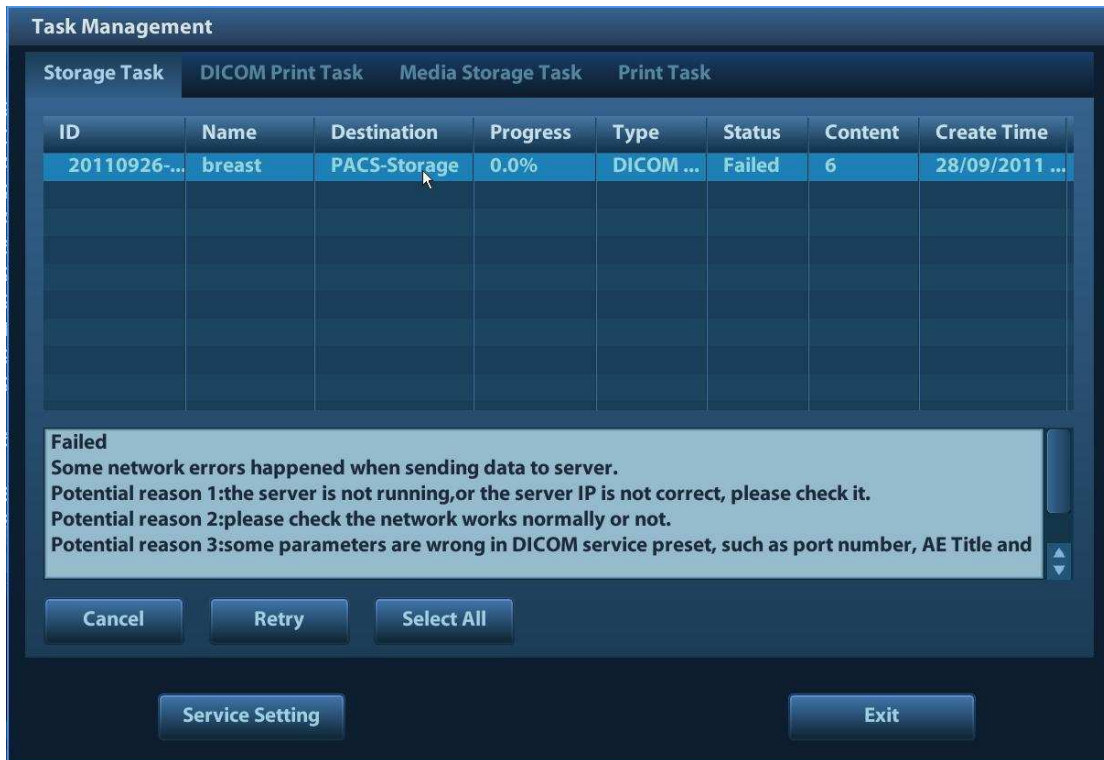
Task Management

Storage Task DICOM Print Task Media Storage Task Print Task

| ID | Name | Destination | Progress | Type | Status | Content | Create Time |
|---|---|---|---|---|---|---|---|
| 20110926-... | breast | PACS-Storage | 0.0% | DICOM ... | Failed | 6 | 28/09/2011 ... |

Failed
Some network errors happened when sending data to server.
Potential reason 1:the server is not running,or the server IP is not correct, please check it.
Potential reason 2:please check the network works normally or not.
Potential reason 3:some parameters are wrong in DICOM service preset, such as port number, AE Title and

Cancel Retry Select All

Service Setting Exit